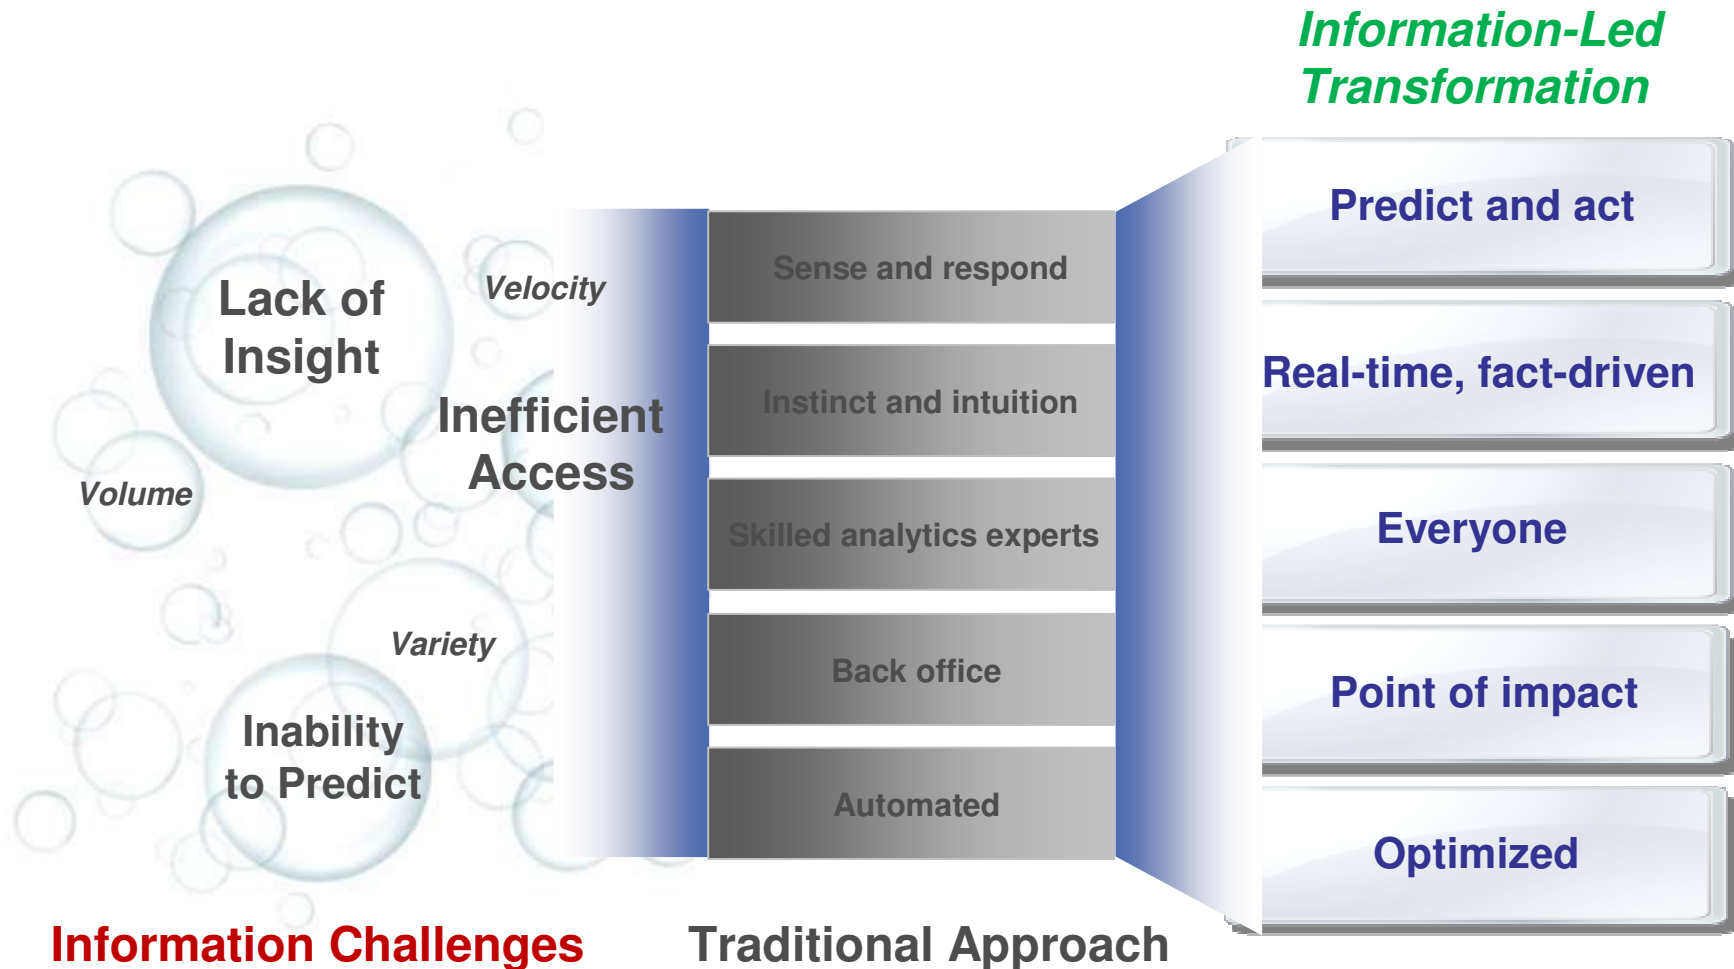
Information-Led Transformation

Lack of Insight

Velocity

Inefficient Access

Volume

Variety

Inability to Predict

Sense and respond

Instinct and intuition

Skilled analytics experts

Back office

Automated

Predict and act

Real-time, fact-driven

Everyone

Point of impact

Optimized

Information Challenges

Traditional Approach